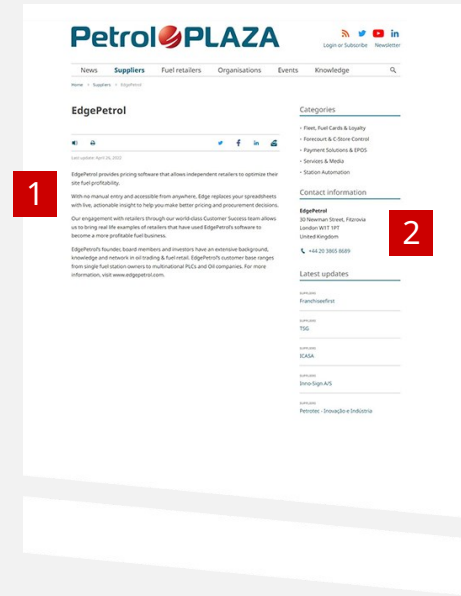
PetrolPLAZA

Login or Subscribe Newsletter

News Suppliers Fuel retailers Organisations Events Knowledge

Home > Suppliers > EdgePetrol

EdgePetrol

Last update: April 26, 2022

EdgePetrol provides pricing software that allows independent retailers to optimize their site fuel profitability.

With no manual entry and accessible from anywhere, Edge replaces your spreadsheets with live, actionable insight to help you make better pricing and procurement decisions.

Our engagement with retailers through our world-class Customer Success team allows us to bring real life examples of retailers that have used EdgePetrol's software to become a more profitable fuel business.

EdgePetrol's founder, board members and investors have an extensive background, knowledge and network in oil trading & fuel retail. EdgePetrol's customer base ranges from single fuel station owners to multinational PLCs and Oil companies. For more information, visit www.edgepetrol.com.

1

Categories

Fleet, Fuel Cards & Loyalty
Forecourt & C-Store Control
Payment Solutions & EPOS
Services & Media
Station Automation

Contact information

EdgePetrol
30 Newman Street, Fitzrovia
London W1T 1PT
United Kingdom

+44 20 3865 8689

2

Latest updates

SUPPLIERS
Franchisee first

SUPPLIERS
TSG

SUPPLIERS
ICASA

SUPPLIERS
Dero-Sign A/S

SUPPLIERS
Petrotec - Inovação e Indústria